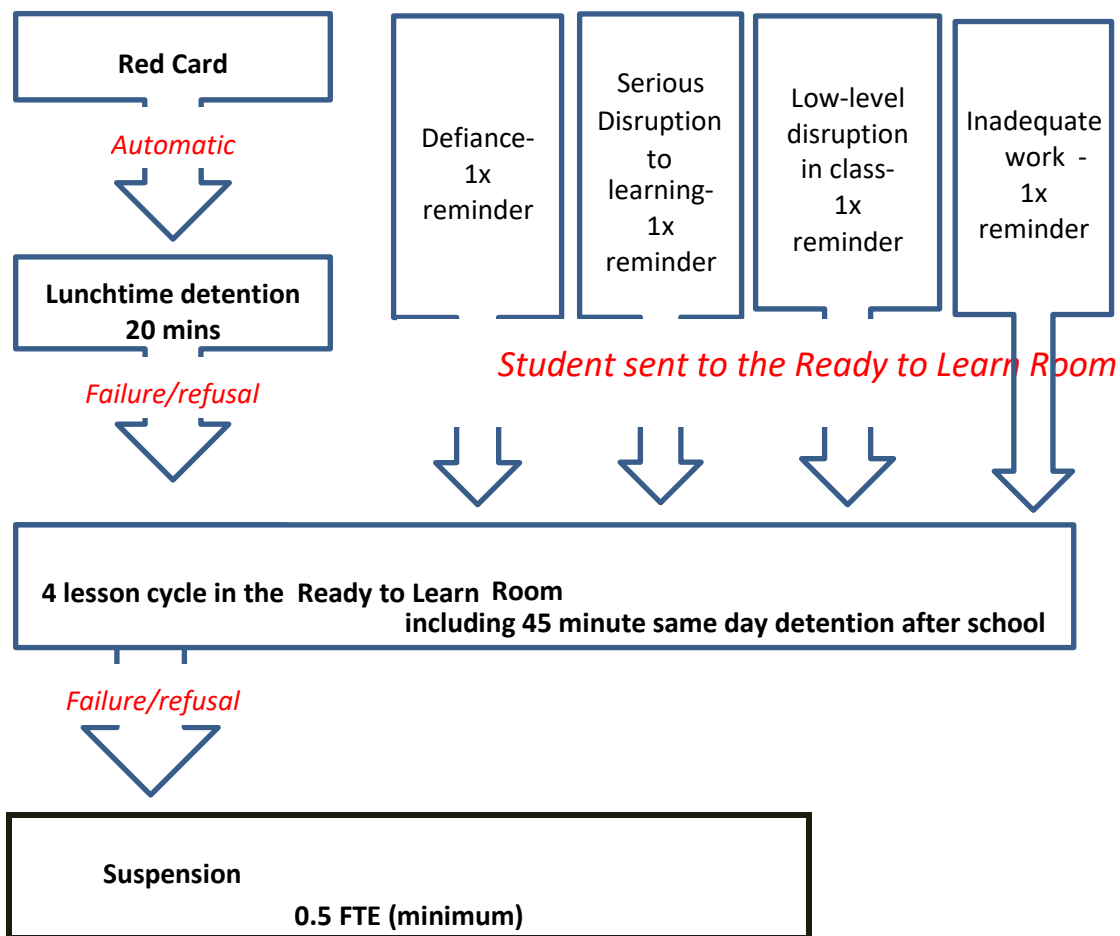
Red Card

Automatic

Lunchtime detention 20 mins

Failure/refusal

Defiance- 1x reminder

Serious Disruption to learning- 1x reminder

Low-level disruption in class- 1x reminder

Inadequate work - 1x reminder

Student sent to the Ready to Learn Room

4 lesson cycle in the Ready to Learn Room including 45 minute same day detention after school

Failure/refusal

Suspension

0.5 FTE (minimum)